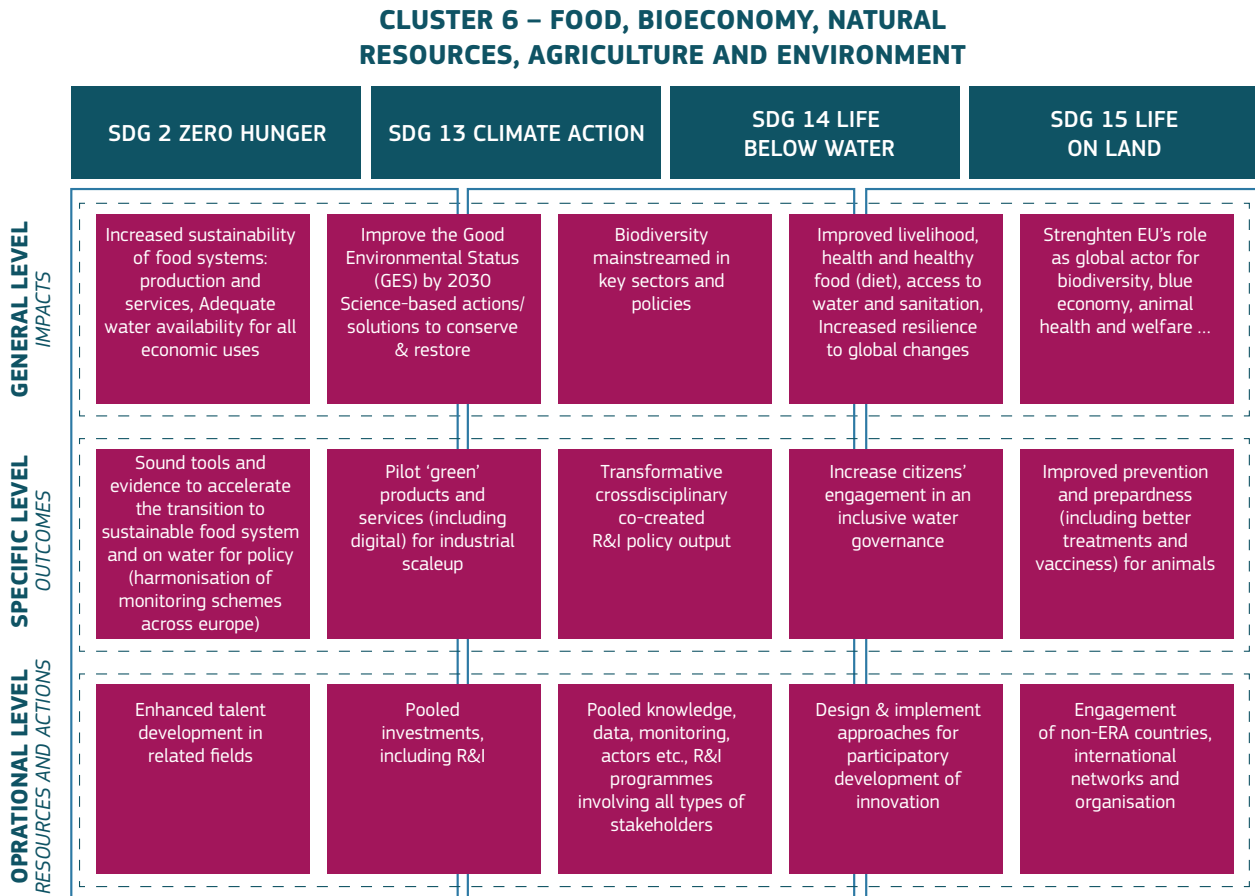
CLUSTER 6 – FOOD, BIOECONOMY, NATURAL RESOURCES, AGRICULTURE AND ENVIRONMENT

| SDG 2 ZERO HUNGER | SDG 13 CLIMATE ACTION | SDG 14 LIFE BELOW WATER | SDG 15 LIFE ON LAND |
|---|---|---|---|

GENERAL LEVEL
IMPACTS

Increased sustainability of food systems: production and services, Adequate water availability for all economic uses

Improve the Good Environmental Status (GES) by 2030 Science-based actions/ solutions to conserve & restore

Biodiversity mainstreamed in key sectors and policies

Improved livelihood, health and healthy food (diet), access to water and sanitation, Increased resilience to global changes

Strenghten EU's role as global actor for biodiversity, blue economy, animal health and welfare ...

SPECIFIC LEVEL
OUTCOMES

Sound tools and evidence to accelerate the transition to sustainable food system and on water for policy (harmonisation of monitoring schemes across europe)

Pilot 'green' products and services (including digital) for industrial scaleup

Transformative crossdisciplinary co-created R&I policy output

Increase citizens' engagement in an inclusive water governance

Improved prevention and prepardness (including better treatments and vacciness) for animals

OPRATIONAL LEVEL
RESOURCES AND ACTIONS

Enhanced talent development in related fields

Pooled investments, including R&I

Pooled knowledge, data, monitoring, actors etc., R&I programmes involving all types of stakeholders

Design & implement approaches for participatory development of innovation

Engagement of non-ERA countries, international networks and organisation